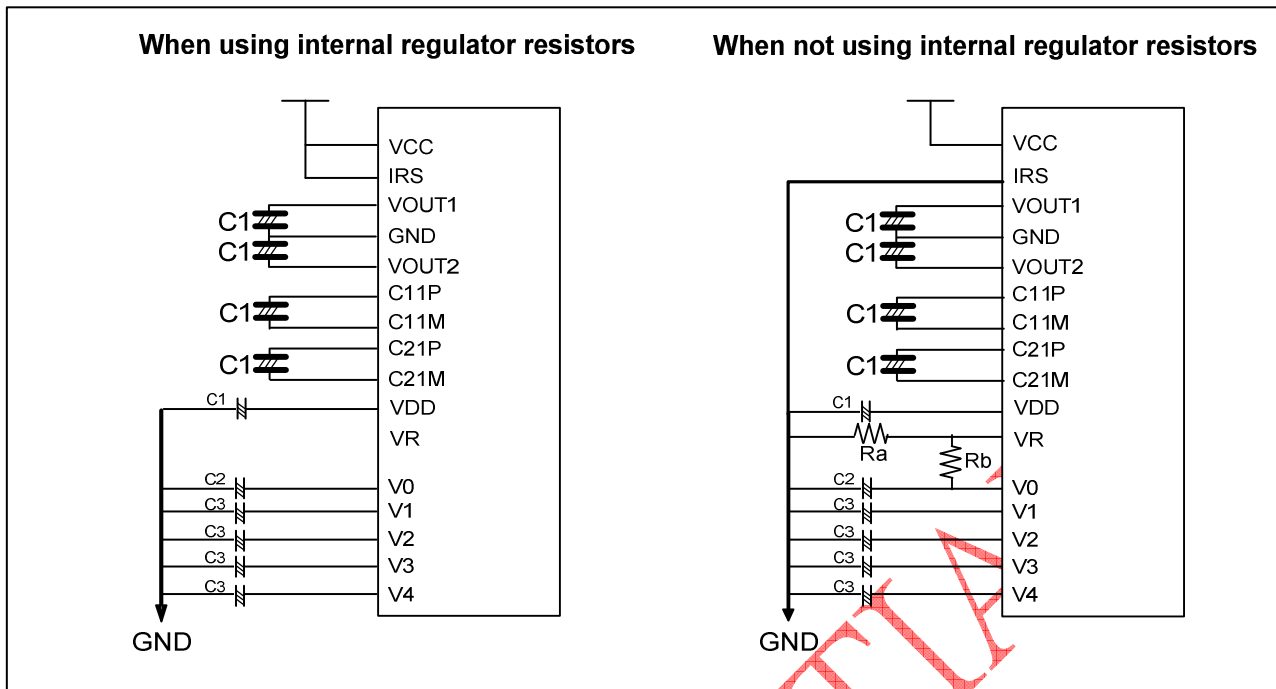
When using internal regulator resistors

VCC
IRS
C1
C1
VOUT1
GND
VOUT2
C1
C11P
C11M
C1
C21P
C21M
C1
VDD
VR
C2
V0
C3
V1
C3
V2
C3
V3
C3
V4
GND

When not using internal regulator resistors

VCC
IRS
C1
C1
VOUT1
GND
VOUT2
C1
C11P
C11M
C1
C21P
C21M
C1
VDD
Ra
VR
Rb
C2
V0
C3
V1
C3
V2
C3
V3
C3
V4
GND